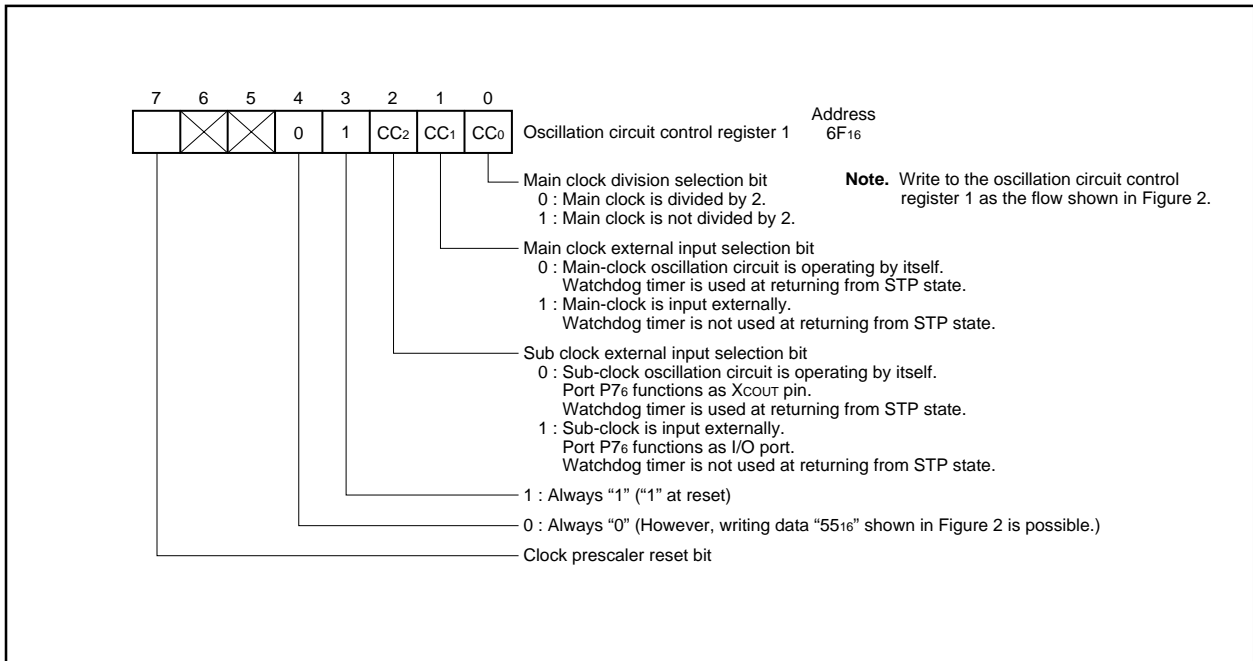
7 6 5 4 3 2 1 0

| | | | 0 | 1 | $CC_2$ | $CC_1$ | $CC_0$ |
|---|---|---|---|---|---|---|---|

Oscillation circuit control register 1

Address
$6F_{16}$

Note. Write to the oscillation circuit control register 1 as the flow shown in Figure 2.

Main clock division selection bit
0 : Main clock is divided by 2.
1 : Main clock is not divided by 2.

Main clock external input selection bit
0 : Main-clock oscillation circuit is operating by itself.
Watchdog timer is used at returning from STP state.
1 : Main-clock is input externally.
Watchdog timer is not used at returning from STP state.

Sub clock external input selection bit
0 : Sub-clock oscillation circuit is operating by itself.
Port $P7_6$ functions as $X_{COUT}$ pin.
Watchdog timer is used at returning from STP state.
1 : Sub-clock is input externally.
Port $P7_6$ functions as I/O port.
Watchdog timer is not used at returning from STP state.

1 : Always "1" ("1" at reset)

0 : Always "0" (However, writing data "$55_{16}$" shown in Figure 2 is possible.)

Clock prescaler reset bit